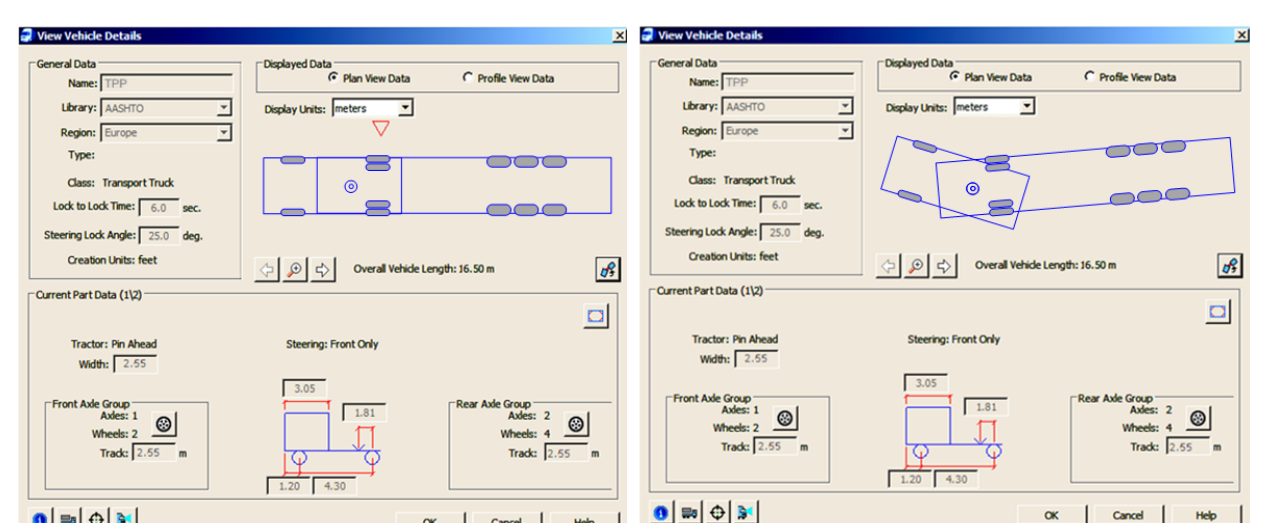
View Vehicle Details

General Data
Name: TPP
Library: AASHTO
Region: Europe
Type:
Class: Transport Truck
Lock to Lock Time: 6.0 sec.
Steering Lock Angle: 25.0 deg.
Creation Units: feet

Displayed Data
Plan View Data
Profile View Data
Display Units: meters

Overall Vehicle Length: 16.50 m

Current Part Data (1\2)
Tractor: Pin Ahead
Width: 2.55
Steering: Front Only

Front Axle Group
Axles: 1
Wheels: 2
Track: 2.55 m

3.05
1.81
1.20
4.30

Rear Axle Group
Axles: 2
Wheels: 4
Track: 2.55 m

OK
Cancel
Help

View Vehicle Details

General Data
Name: TPP
Library: AASHTO
Region: Europe
Type:
Class: Transport Truck
Lock to Lock Time: 6.0 sec.
Steering Lock Angle: 25.0 deg.
Creation Units: feet

Displayed Data
Plan View Data
Profile View Data
Display Units: meters

Overall Vehicle Length: 16.50 m

Current Part Data (1\2)
Tractor: Pin Ahead
Width: 2.55
Steering: Front Only

Front Axle Group
Axles: 1
Wheels: 2
Track: 2.55 m

3.05
1.81
1.20
4.30

Rear Axle Group
Axles: 2
Wheels: 4
Track: 2.55 m

OK
Cancel
Help